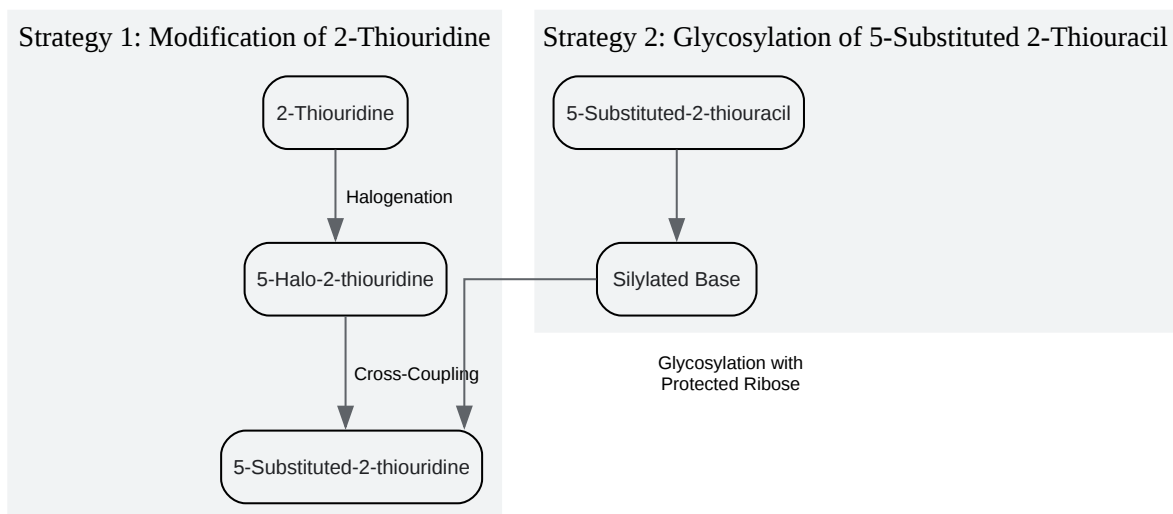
Strategy 1: Modification of 2-Thiouridine

2-Thiouridine

Halogenation

5-Halo-2-thiouridine

Cross-Coupling

5-Substituted-2-thiouridine

Strategy 2: Glycosylation of 5-Substituted 2-Thiouracil

5-Substituted-2-thiouracil

Silylated Base

Glycosylation with Protected Ribose